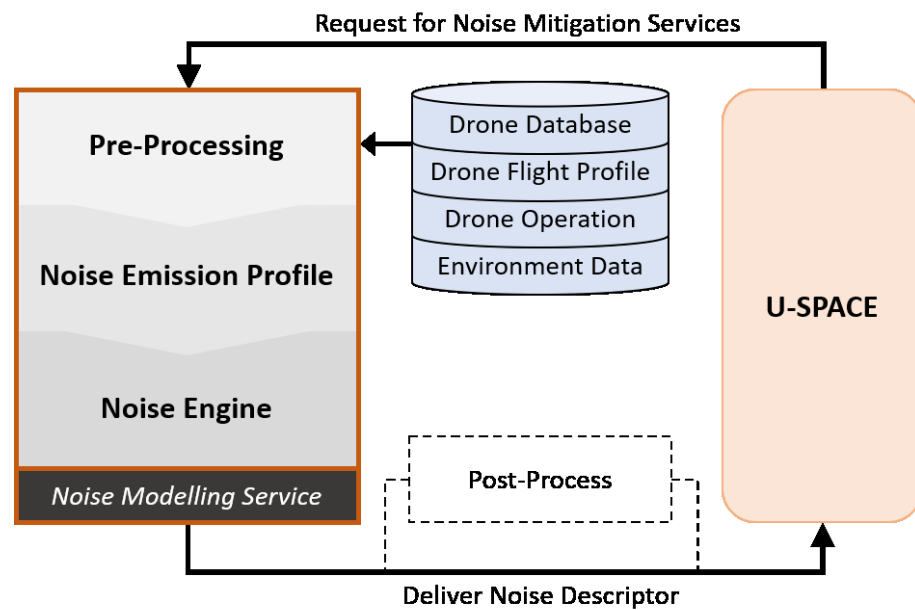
Request for Noise Mitigation Services

Pre-Processing

Noise Emission Profile

Noise Engine

Noise Modelling Service

Drone Database
Drone Flight Profile
Drone Operation
Environment Data

U-SPACE

Post-Process

Deliver Noise Descriptor